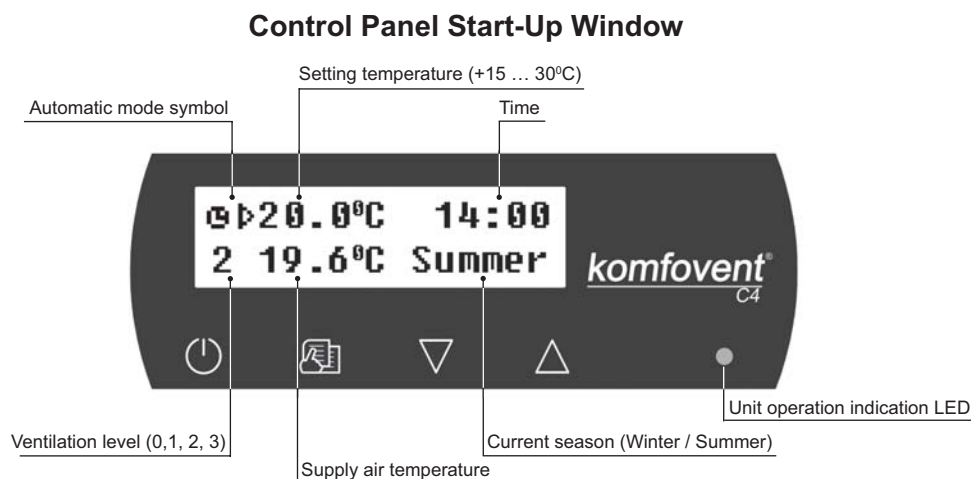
Control Panel Start-Up Window

Setting temperature (+15 … 30$^0$C)

Automatic mode symbol

Time

▷20.0°C 14:00

2 19.6°C Summer

komfovent

C4

Unit operation indication LED

Ventilation level (0,1, 2, 3)

Current season (Winter / Summer)

Supply air temperature